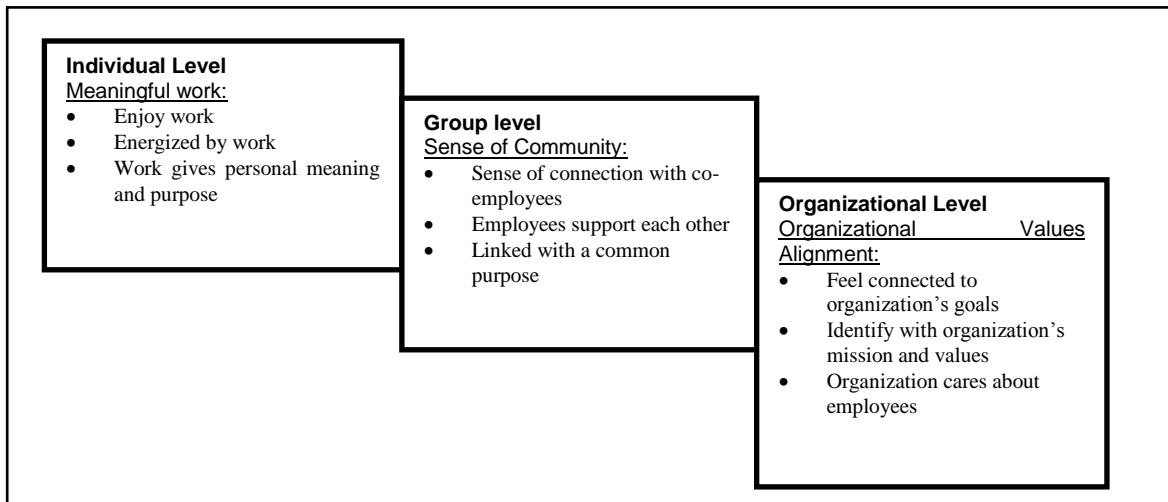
**Individual Level**
Meaningful work:
- Enjoy work
- Energized by work
- Work gives personal meaning and purpose

**Group level**
Sense of Community:
- Sense of connection with co-employees
- Employees support each other
- Linked with a common purpose

**Organizational Level**
Organizational Values Alignment:
- Feel connected to organization's goals
- Identify with organization's mission and values
- Organization cares about employees